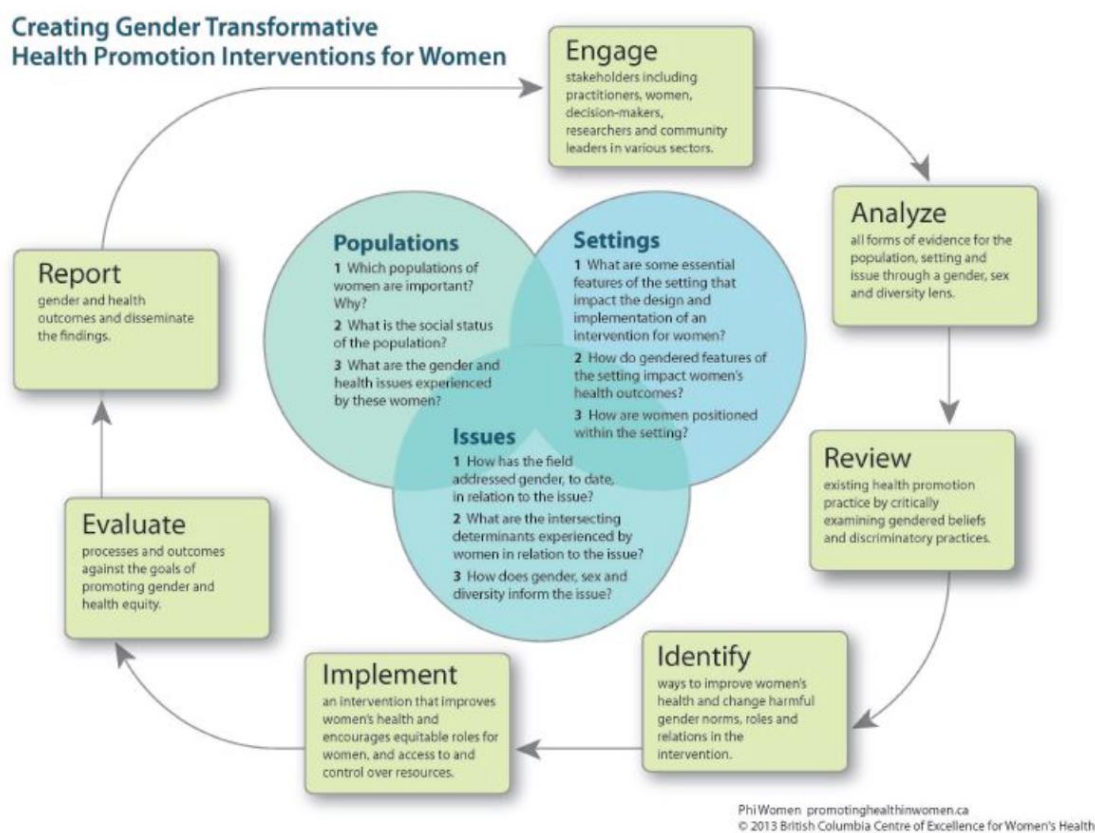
Creating Gender Transformative Health Promotion Interventions for Women

Engage
stakeholders including practitioners, women, decision-makers, researchers and community leaders in various sectors.

Analyze
all forms of evidence for the population, setting and issue through a gender, sex and diversity lens.

Review
existing health promotion practice by critically examining gendered beliefs and discriminatory practices.

Identify
ways to improve women's health and change harmful gender norms, roles and relations in the intervention.

Implement
an intervention that improves women's health and encourages equitable roles for women, and access to and control over resources.

Evaluate
processes and outcomes against the goals of promoting gender and health equity.

Report
gender and health outcomes and disseminate the findings.

Populations
1 Which populations of women are important? Why?
2 What is the social status of the population?
3 What are the gender and health issues experienced by these women?

Settings
1 What are some essential features of the setting that impact the design and implementation of an intervention for women?
2 How do gendered features of the setting impact women's health outcomes?
3 How are women positioned within the setting?

Issues
1 How has the field addressed gender, to date, in relation to the issue?
2 What are the intersecting determinants experienced by women in relation to the issue?
3 How does gender, sex and diversity inform the issue?

PhiWomen promotinghealthinwomen.ca
© 2013 British Columbia Centre of Excellence for Women's Health